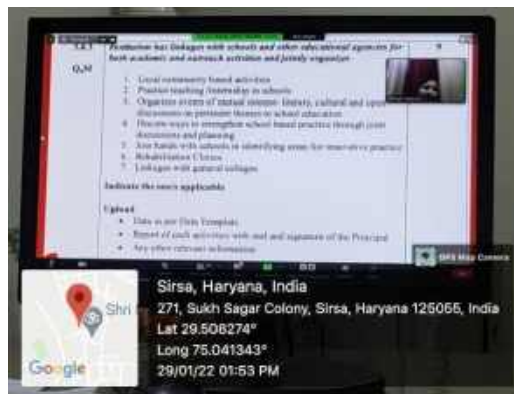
7.8.7

Q₁M

Institution has linkages with schools and other educational agencies for both academic and outreach activities and jointly organizes

1. Local community based activities
2. Practice teaching /internship in schools
3. Organizes events of mutual interest- literary, cultural and open discussions on pertinent themes to school education
4. Discuss ways to strengthen school based practice through joint discussions and planning
5. Join hands with schools in identifying areas for innovative practice
6. Rehabilitation Clinics
7. Linkages with general colleges

Indicate the one/s applicable

Upload
• Data as per Data Template
• Report of each activities with seal and signature of the Principal
• Any other relevant information

GPS Map Camera

Shri

Google

Sirsa, Haryana, India
271, Sukh Sagar Colony, Sirsa, Haryana 125055, India
Lat 29.508274°
Long 75.041343°
29/01/22 01:53 PM